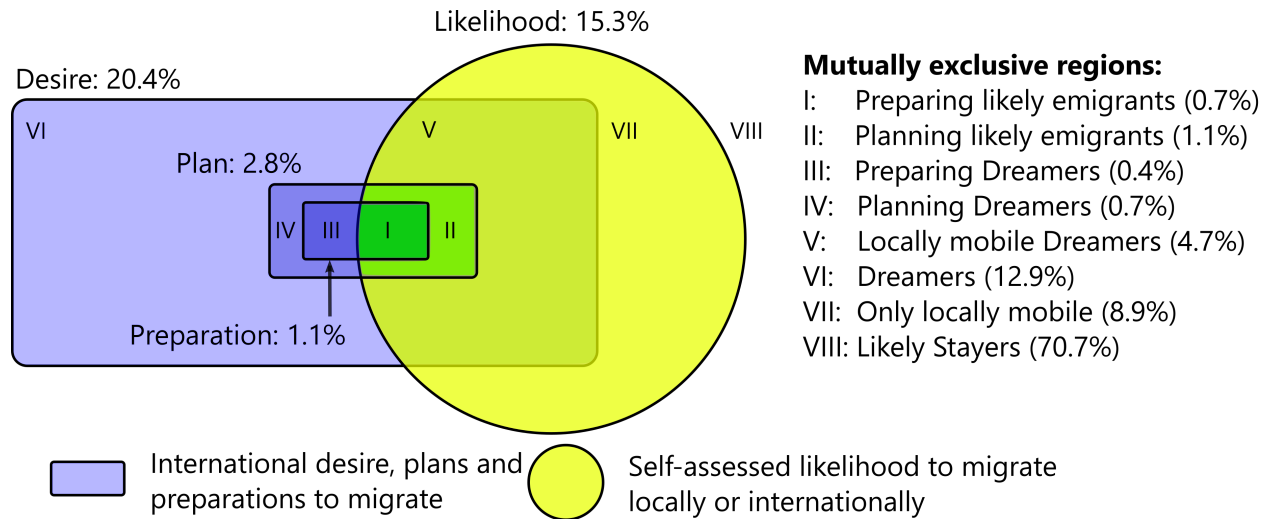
Likelihood: 15.3%

Desire: 20.4%

VI

V

VII

VIII

Plan: 2.8%

IV

III

I

II

Preparation: 1.1%

**Mutually exclusive regions:**
I: Preparing likely emigrants (0.7%)
II: Planning likely emigrants (1.1%)
III: Preparing Dreamers (0.4%)
IV: Planning Dreamers (0.7%)
V: Locally mobile Dreamers (4.7%)
VI: Dreamers (12.9%)
VII: Only locally mobile (8.9%)
VIII: Likely Stayers (70.7%)

International desire, plans and preparations to migrate

Self-assessed likelihood to migrate locally or internationally